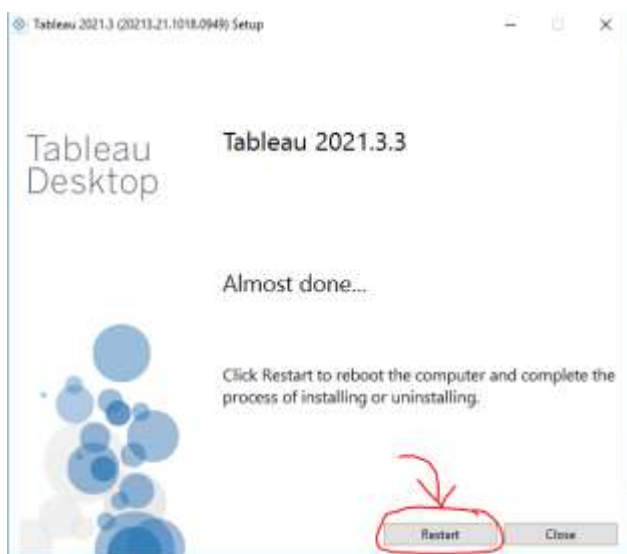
Tableau 2021.3 (20213.21.1018.0949) Setup

Tableau Desktop

Tableau 2021.3.3

Almost done...

Click Restart to reboot the computer and complete the process of installing or uninstalling.

Restart

Close